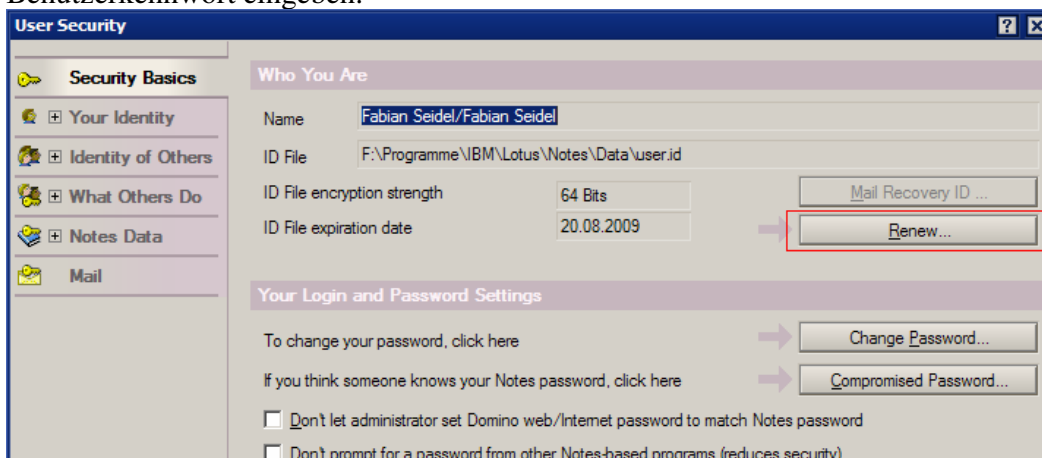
Benutzerkennwort eingeben.

User Security

Security Basics

Your Identity

Identity of Others

What Others Do

Notes Data

Mail

Who You Are

Name Fabian Seidel/Fabian Seidel

ID File F:\Programme\IBM\Lotus\Notes\Data\user.id

ID File encryption strength 64 Bits

Mail Recovery ID ...

ID File expiration date 20.08.2009

Renew...

Your Login and Password Settings

To change your password, click here

Change Password...

If you think someone knows your Notes password, click here

Compromised Password...

Don't let administrator set Domino web/Internet password to match Notes password

Don't prompt for a password from other Notes-based programs (reduces security)